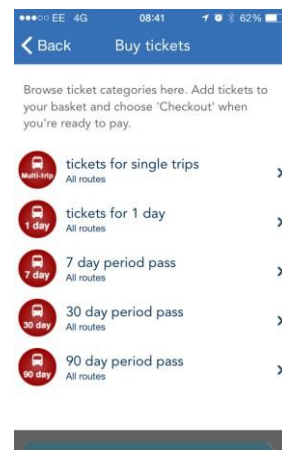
●●●○○ EE 4G 08:41 62%

Back Buy tickets

Browse ticket categories here. Add tickets to your basket and choose 'Checkout' when you're ready to pay.

Multi-trip tickets for single trips
All routes

1 day tickets for 1 day
All routes

7 day 7 day period pass
All routes

30 day 30 day period pass
All routes

90 day 90 day period pass
All routes